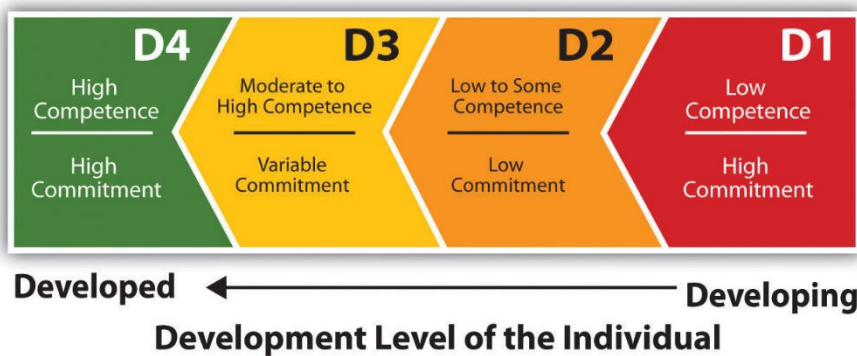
D4
High Competence
High Commitment

D3
Moderate to High Competence
Variable Commitment

D2
Low to Some Competence
Low Commitment

D1
Low Competence
High Commitment

Developed
Developing

Development Level of the Individual